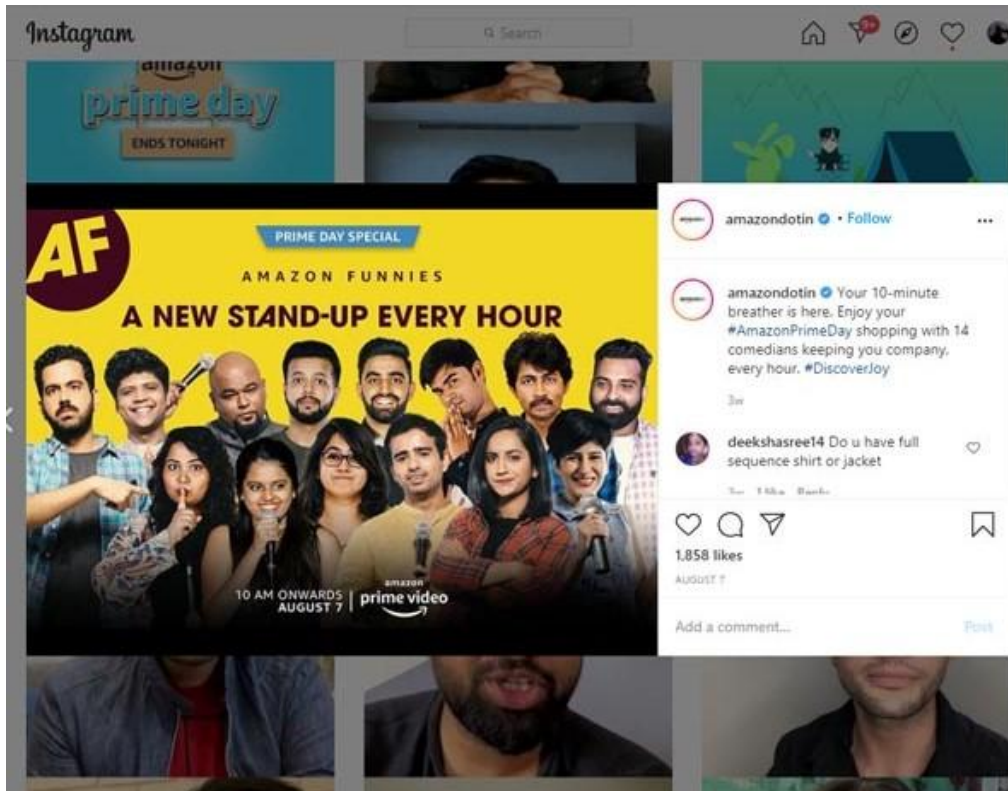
Instagram

Search

9+

amazon
prime day
ENDS TONIGHT

AF

PRIME DAY SPECIAL

AMAZON FUNNIES

A NEW STAND-UP EVERY HOUR

10 AM ONWARDS
AUGUST 7

amazon
prime video

amazondotin • Follow

...

amazondotin Your 10-minute breather is here. Enjoy your #AmazonPrimeDay shopping with 14 comedians keeping you company, every hour. #DiscoverJoy

3w

deekshasree14 Do u have full sequence shirt or jacket

3w 1 like Reply

1,858 likes

AUGUST 7

Add a comment...

Post